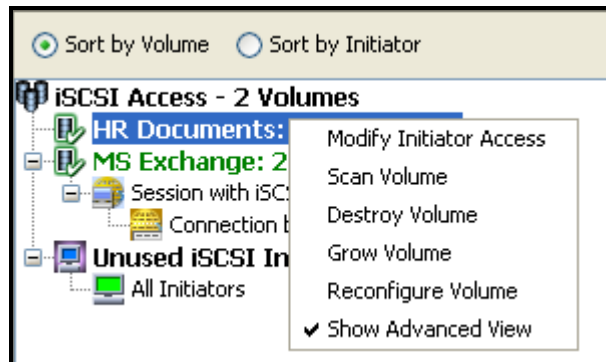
Sort by Volume Sort by Initiator

iSCSI Access - 2 Volumes
HR Documents:
MS Exchange: 2
Session with iSC
Connection b
Unused iSCSI In
All Initiators

Modify Initiator Access
Scan Volume
Destroy Volume
Grow Volume
Reconfigure Volume
✔ Show Advanced View